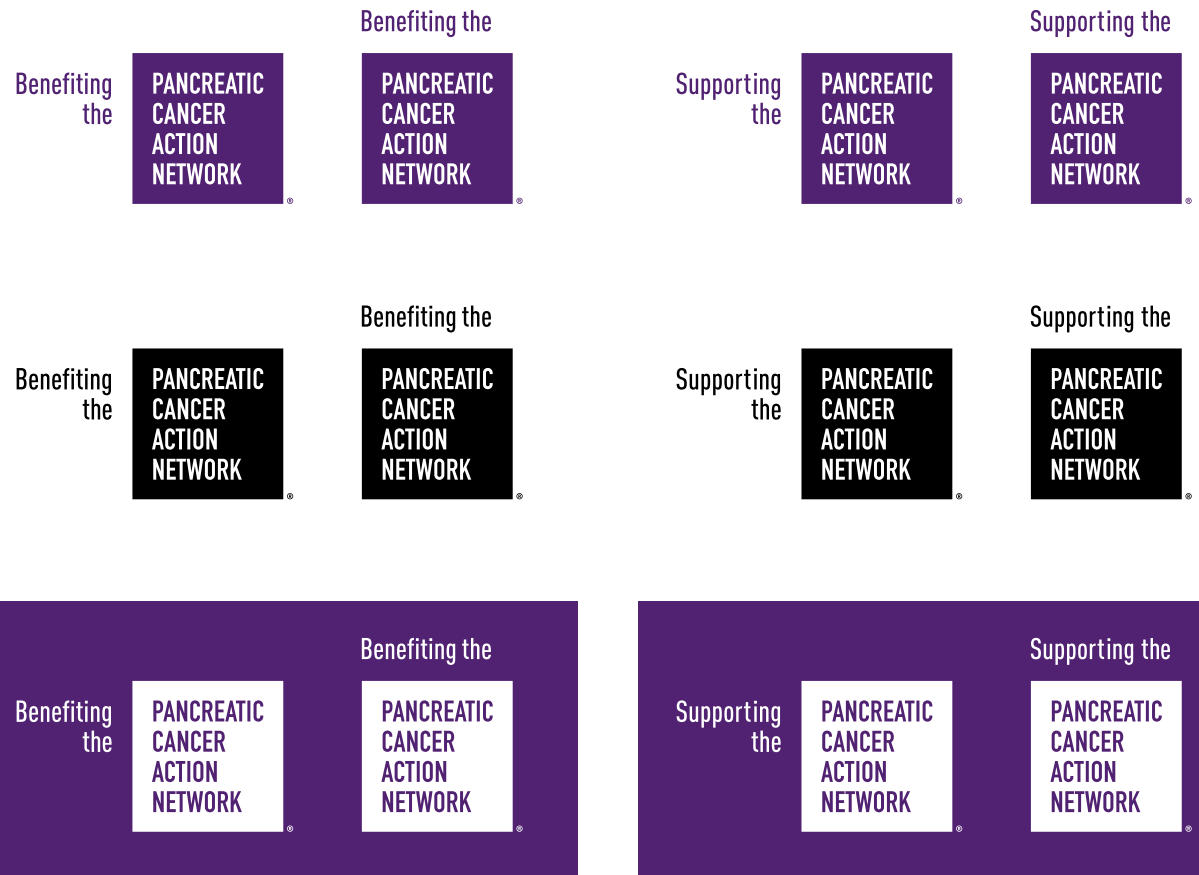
Benefiting the

PANCREATIC CANCER ACTION NETWORK®

Benefiting the

PANCREATIC CANCER ACTION NETWORK®

Supporting the

PANCREATIC CANCER ACTION NETWORK®

Supporting the

PANCREATIC CANCER ACTION NETWORK®

Benefiting the

PANCREATIC CANCER ACTION NETWORK®

Benefiting the

PANCREATIC CANCER ACTION NETWORK®

Supporting the

PANCREATIC CANCER ACTION NETWORK®

Supporting the

PANCREATIC CANCER ACTION NETWORK®

Benefiting the

PANCREATIC CANCER ACTION NETWORK®

Benefiting the

PANCREATIC CANCER ACTION NETWORK®

Supporting the

PANCREATIC CANCER ACTION NETWORK®

Supporting the

PANCREATIC CANCER ACTION NETWORK®